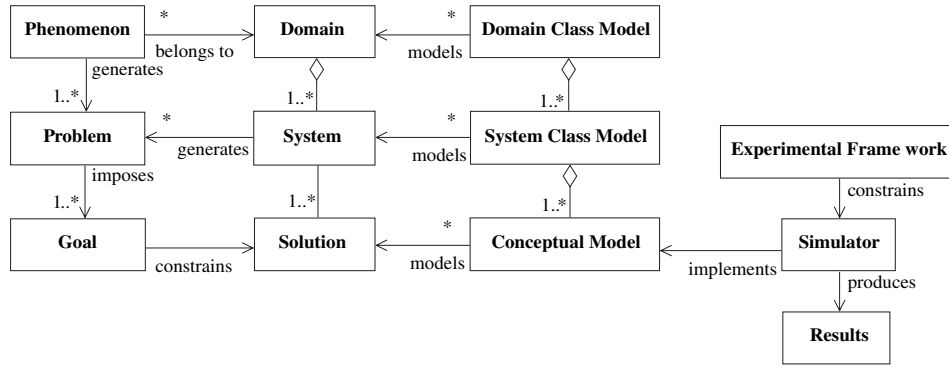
Phenomenon
*
belongs to
Domain
*
models
Domain Class Model
generates
1..*
1..*
Problem
*
generates
System
*
models
System Class Model
Experimental Frame work
imposes
1..*
1..*
constrains
1..*
Goal
constrains
Solution
*
models
Conceptual Model
implements
Simulator
produces
Results